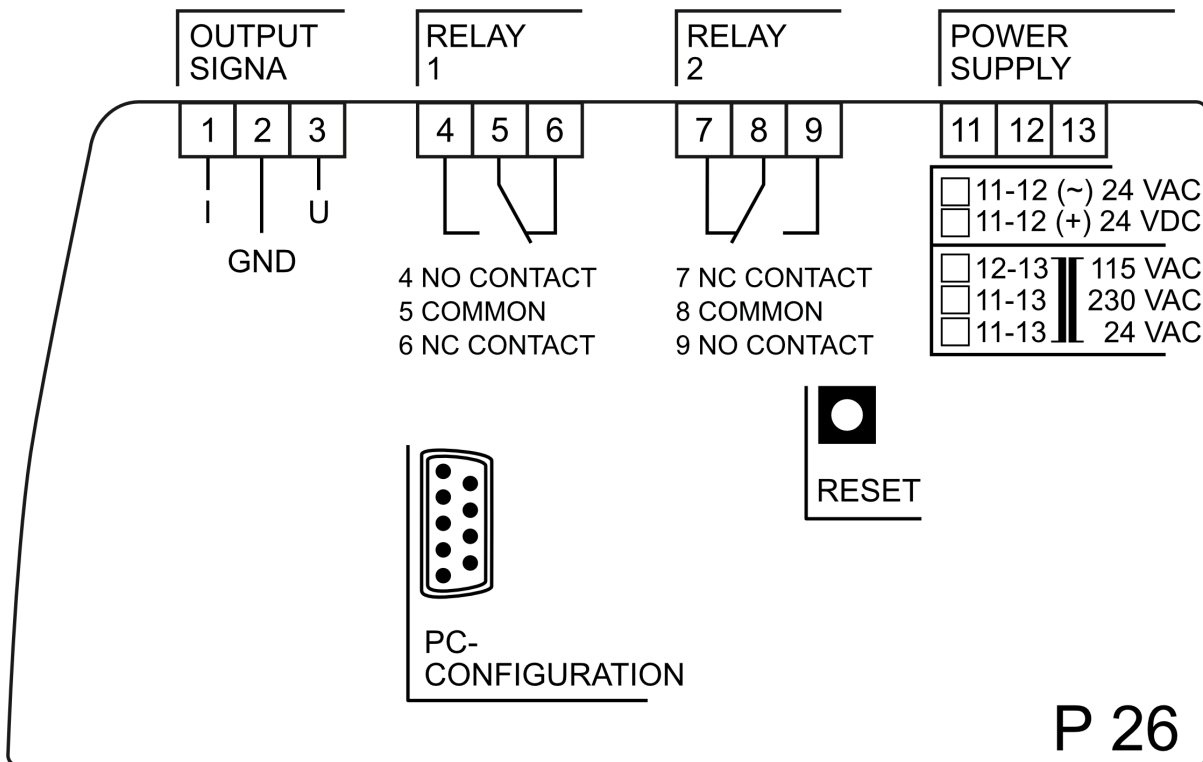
OUTPUT SIGNA

RELAY 1

RELAY 2

POWER SUPPLY

1 2 3

4 5 6

7 8 9

11 12 13

I

U

GND

4 NO CONTACT
5 COMMON
6 NC CONTACT

7 NC CONTACT
8 COMMON
9 NO CONTACT

11-12 (~) 24 VAC
11-12 (+) 24 VDC

12-13 115 VAC
11-13 230 VAC
11-13 24 VAC

RESET

PC-
CONFIGURATION

P 26